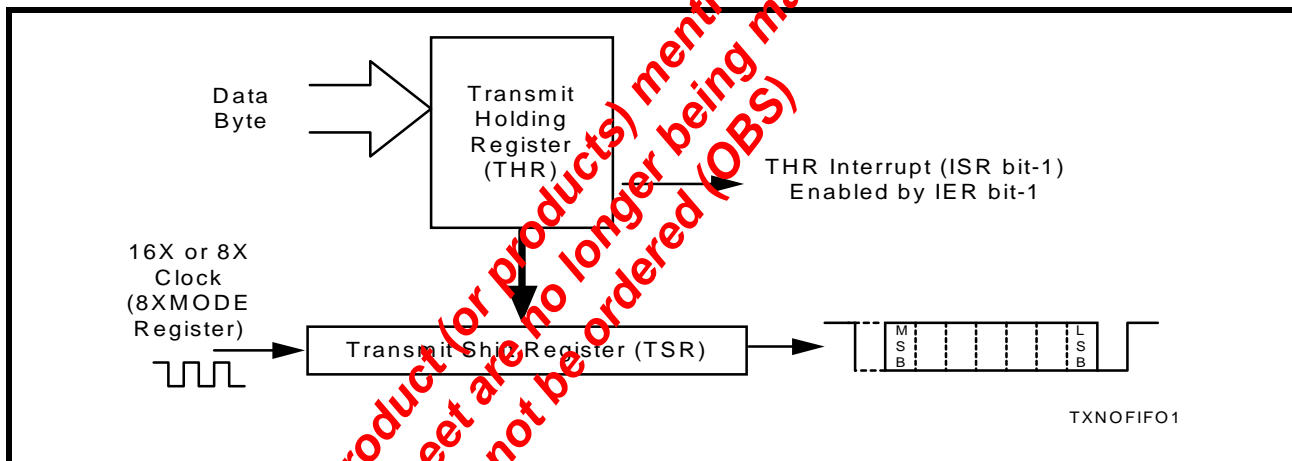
Data Byte

Transmit Holding Register (THR)

THR Interrupt (ISR bit-1) Enabled by IER bit-1

16X or 8X Clock (8XMODE Register)

Transmit Shift Register (TSR)

M S B

L S B

TXNOFIFO1

product (or products) mentioned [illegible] sheet are no longer being ma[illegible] not be ordered (OBS)